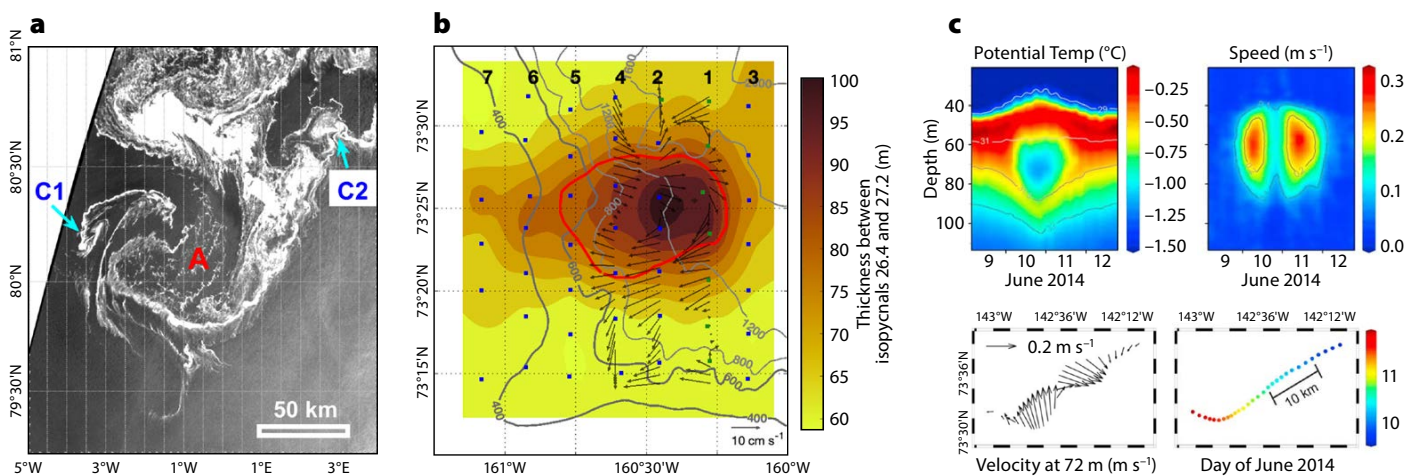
a

81°N
80°30'N
80°N
79°30'N
5°W 3°W 1°W 1°E 3°E

C1
C2
A
50 km

b

7 6 5 4 2 1 3

73°30'N
73°25'N
73°20'N
73°15'N
161°W 160°30'W 160°W

2000
1200
400
800
600
1200
800
600
400
10 cm s$^{-1}$

Thickness between isopycnals 26.4 and 27.2 (m)
100
95
90
85
80
75
70
65
60

c

Potential Temp (°C)
Speed (m s$^{-1}$)
Depth (m)
40
60
80
100
9 10 11 12
June 2014
−0.25
−0.50
−0.75
−1.00
−1.25
−1.50
9 10 11 12
June 2014
0.3
0.2
0.1
0.0
29
31

143°W 142°36'W 142°12'W
0.2 m s$^{-1}$
73°36'N
73°30'N
Velocity at 72 m (m s$^{-1}$)

143°W 142°36'W 142°12'W
10 km
11
10
Day of June 2014